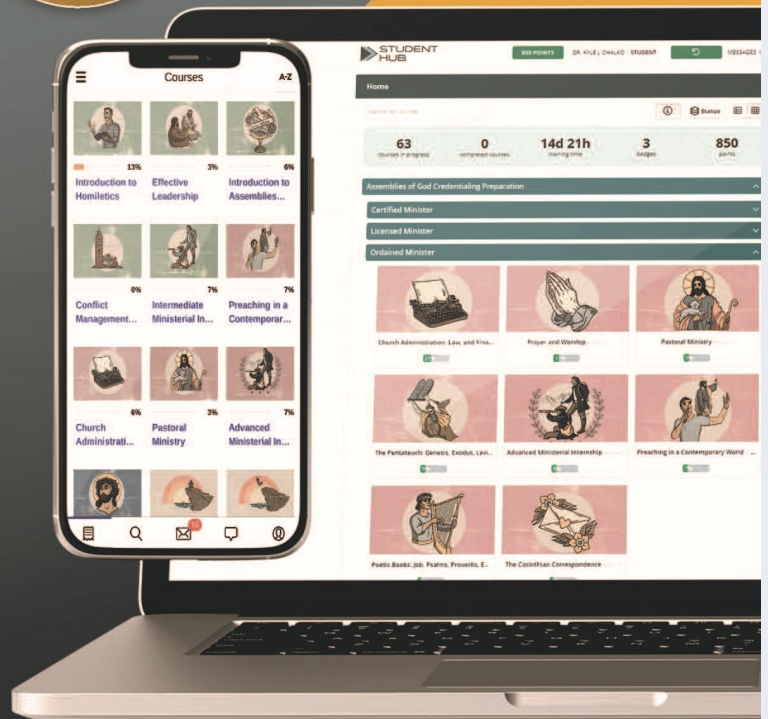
Courses

A-Z

13%
Introduction to Homiletics

3%
Effective Leadership

6%
Introduction to Assemblies...

0%
Conflict Management...

7%
Intermediate Ministerial In...

7%
Preaching in a Contemporar...

6%
Church Administrati...

3%
Pastoral Ministry

7%
Advanced Ministerial In...

15

STUDENT HUB

850 POINTS

DR. KYLE J. CHALKO · STUDENT

MESSAGES

Home

Search all courses

Status

63
courses in progress

0
completed courses

14d 21h
learning time

3
badges

850
points

Assemblies of God Credentialing Preparation

Certified Minister

Licensed Minister

Ordained Minister

Church Administration, Law, and Fina...

Prayer and Worship

Pastoral Ministry

The Pentateuch: Genesis, Exodus, Lev...

Advanced Ministerial Internship

Preaching in a Contemporary World

Poetic Books: Job, Psalms, Proverbs, E...

The Corinthian Correspondence